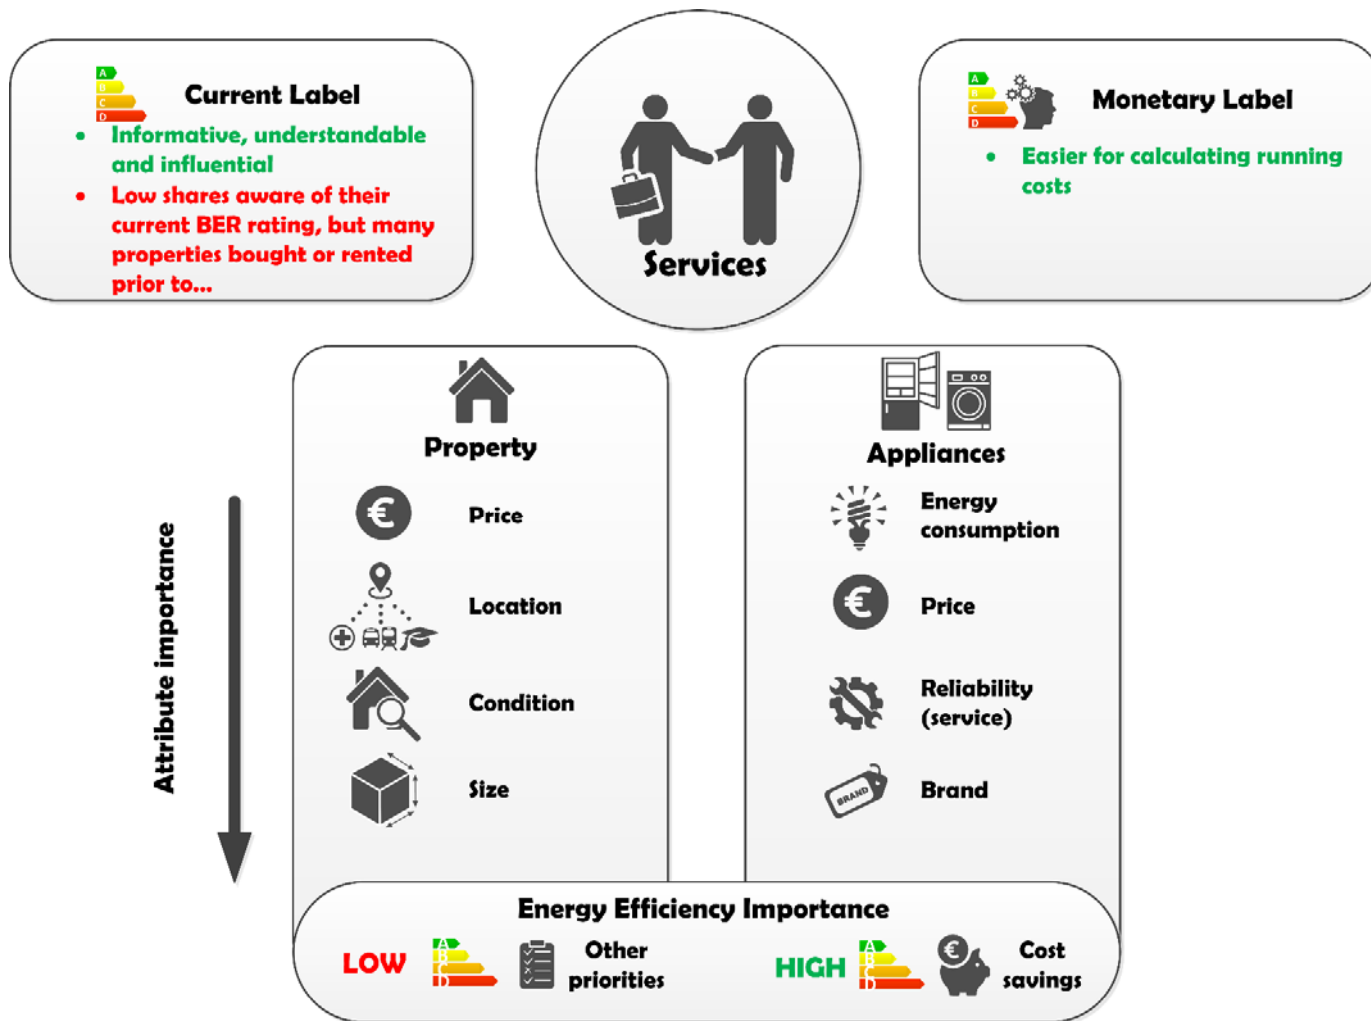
A
B
C
D
Current Label

- Informative, understandable and influential
- Low shares aware of their current BER rating, but many properties bought or rented prior to...

Services

A
B
C
D
Monetary Label

- Easier for calculating running costs

Property

Price

Location

Condition

Size

Appliances

Energy consumption

Price

Reliability (service)

BRAND
Brand

Attribute importance

Energy Efficiency Importance

LOW
A
B
C
D
Other priorities

HIGH
A
B
C
D
Cost savings